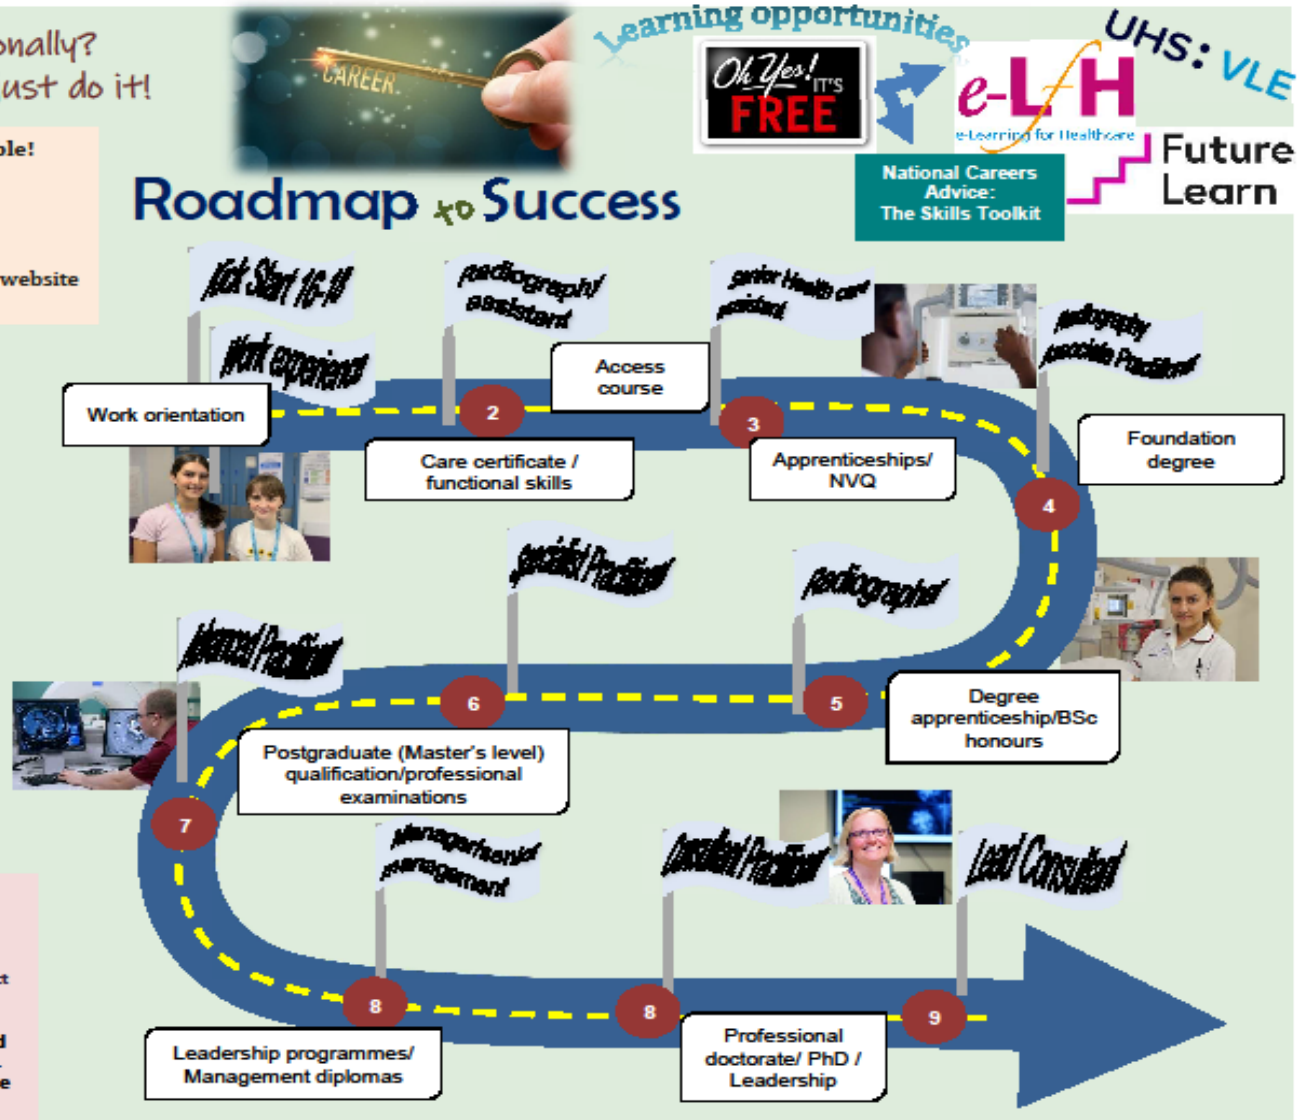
onally?
ust do it!

ple!

website

CAREER

Roadmap to Success

Learning opportunities

Oh Yes! IT'S FREE

e-LfH
e-Learning for Healthcare

UHS: VLE

National Careers Advice: The Skills Toolkit

Future Learn

Kick Start 16-18

Work experience

Radiographer assistant

Senior Health care assistant

Radiography Associate Practitioner

Work orientation

2

Access course

Care certificate / functional skills

3

Apprenticeships/ NVQ

Foundation degree

4

Specialist Practitioner

Radiographer

Advanced Practitioner

6

5

Degree apprenticeship/BSc honours

Postgraduate (Master's level) qualification/professional examinations

7

Managerial/senior management

Consultant Practitioner

Lead Consultant

8

8

9

Leadership programmes/ Management diplomas

Professional doctorate/ PhD / Leadership

t

d

e